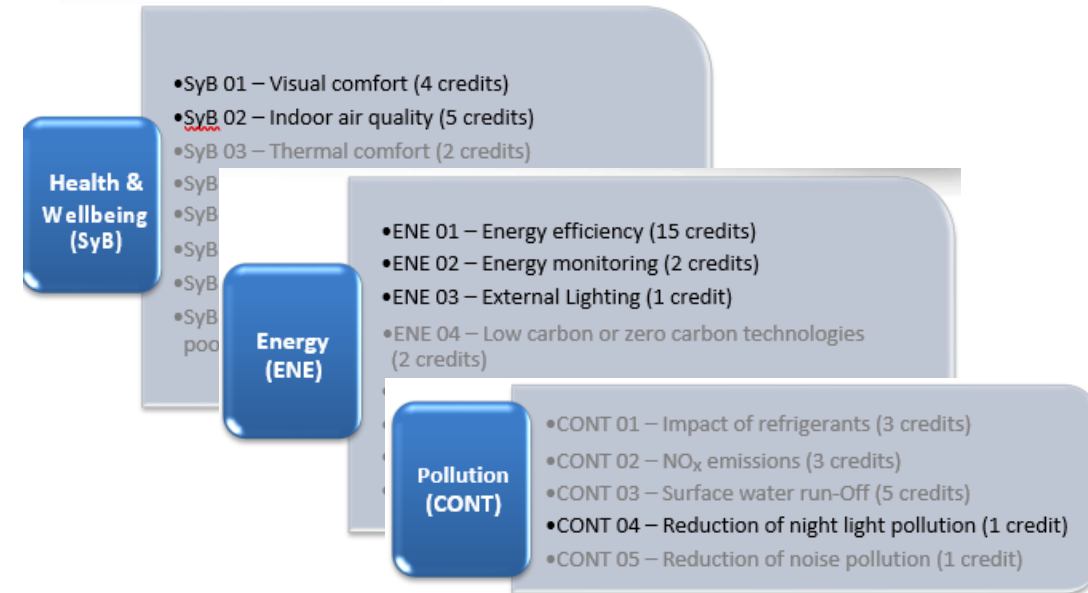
Health & Wellbeing (SyB)

•SyB 01 – Visual comfort (4 credits)
•SyB 02 – Indoor air quality (5 credits)
•SyB 03 – Thermal comfort (2 credits)
•SyB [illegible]
•SyB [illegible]
•SyB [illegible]
•SyB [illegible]
•SyB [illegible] poo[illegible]

Energy (ENE)

•ENE 01 – Energy efficiency (15 credits)
•ENE 02 – Energy monitoring (2 credits)
•ENE 03 – External Lighting (1 credit)
•ENE 04 – Low carbon or zero carbon technologies (2 credits)
•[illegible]
•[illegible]
•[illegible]
•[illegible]

Pollution (CONT)

•CONT 01 – Impact of refrigerants (3 credits)
•CONT 02 – $NO_X$ emissions (3 credits)
•CONT 03 – Surface water run-Off (5 credits)
•CONT 04 – Reduction of night light pollution (1 credit)
•CONT 05 – Reduction of noise pollution (1 credit)